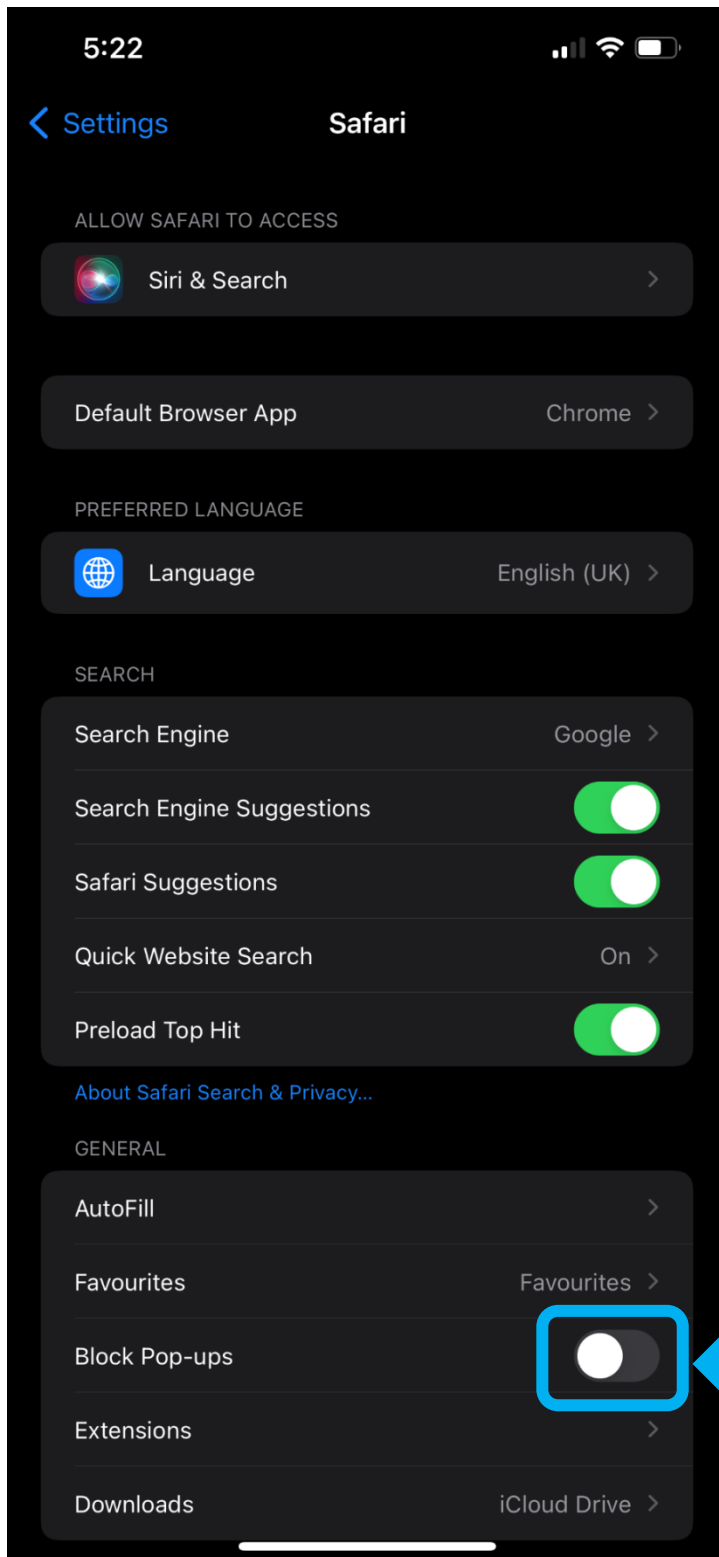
5:22

Settings Safari

ALLOW SAFARI TO ACCESS

Siri & Search

Default Browser App Chrome

PREFERRED LANGUAGE

Language English (UK)

SEARCH

Search Engine Google

Search Engine Suggestions

Safari Suggestions

Quick Website Search On

Preload Top Hit

About Safari Search & Privacy...

GENERAL

AutoFill

Favourites Favourites

Block Pop-ups

Extensions

Downloads iCloud Drive